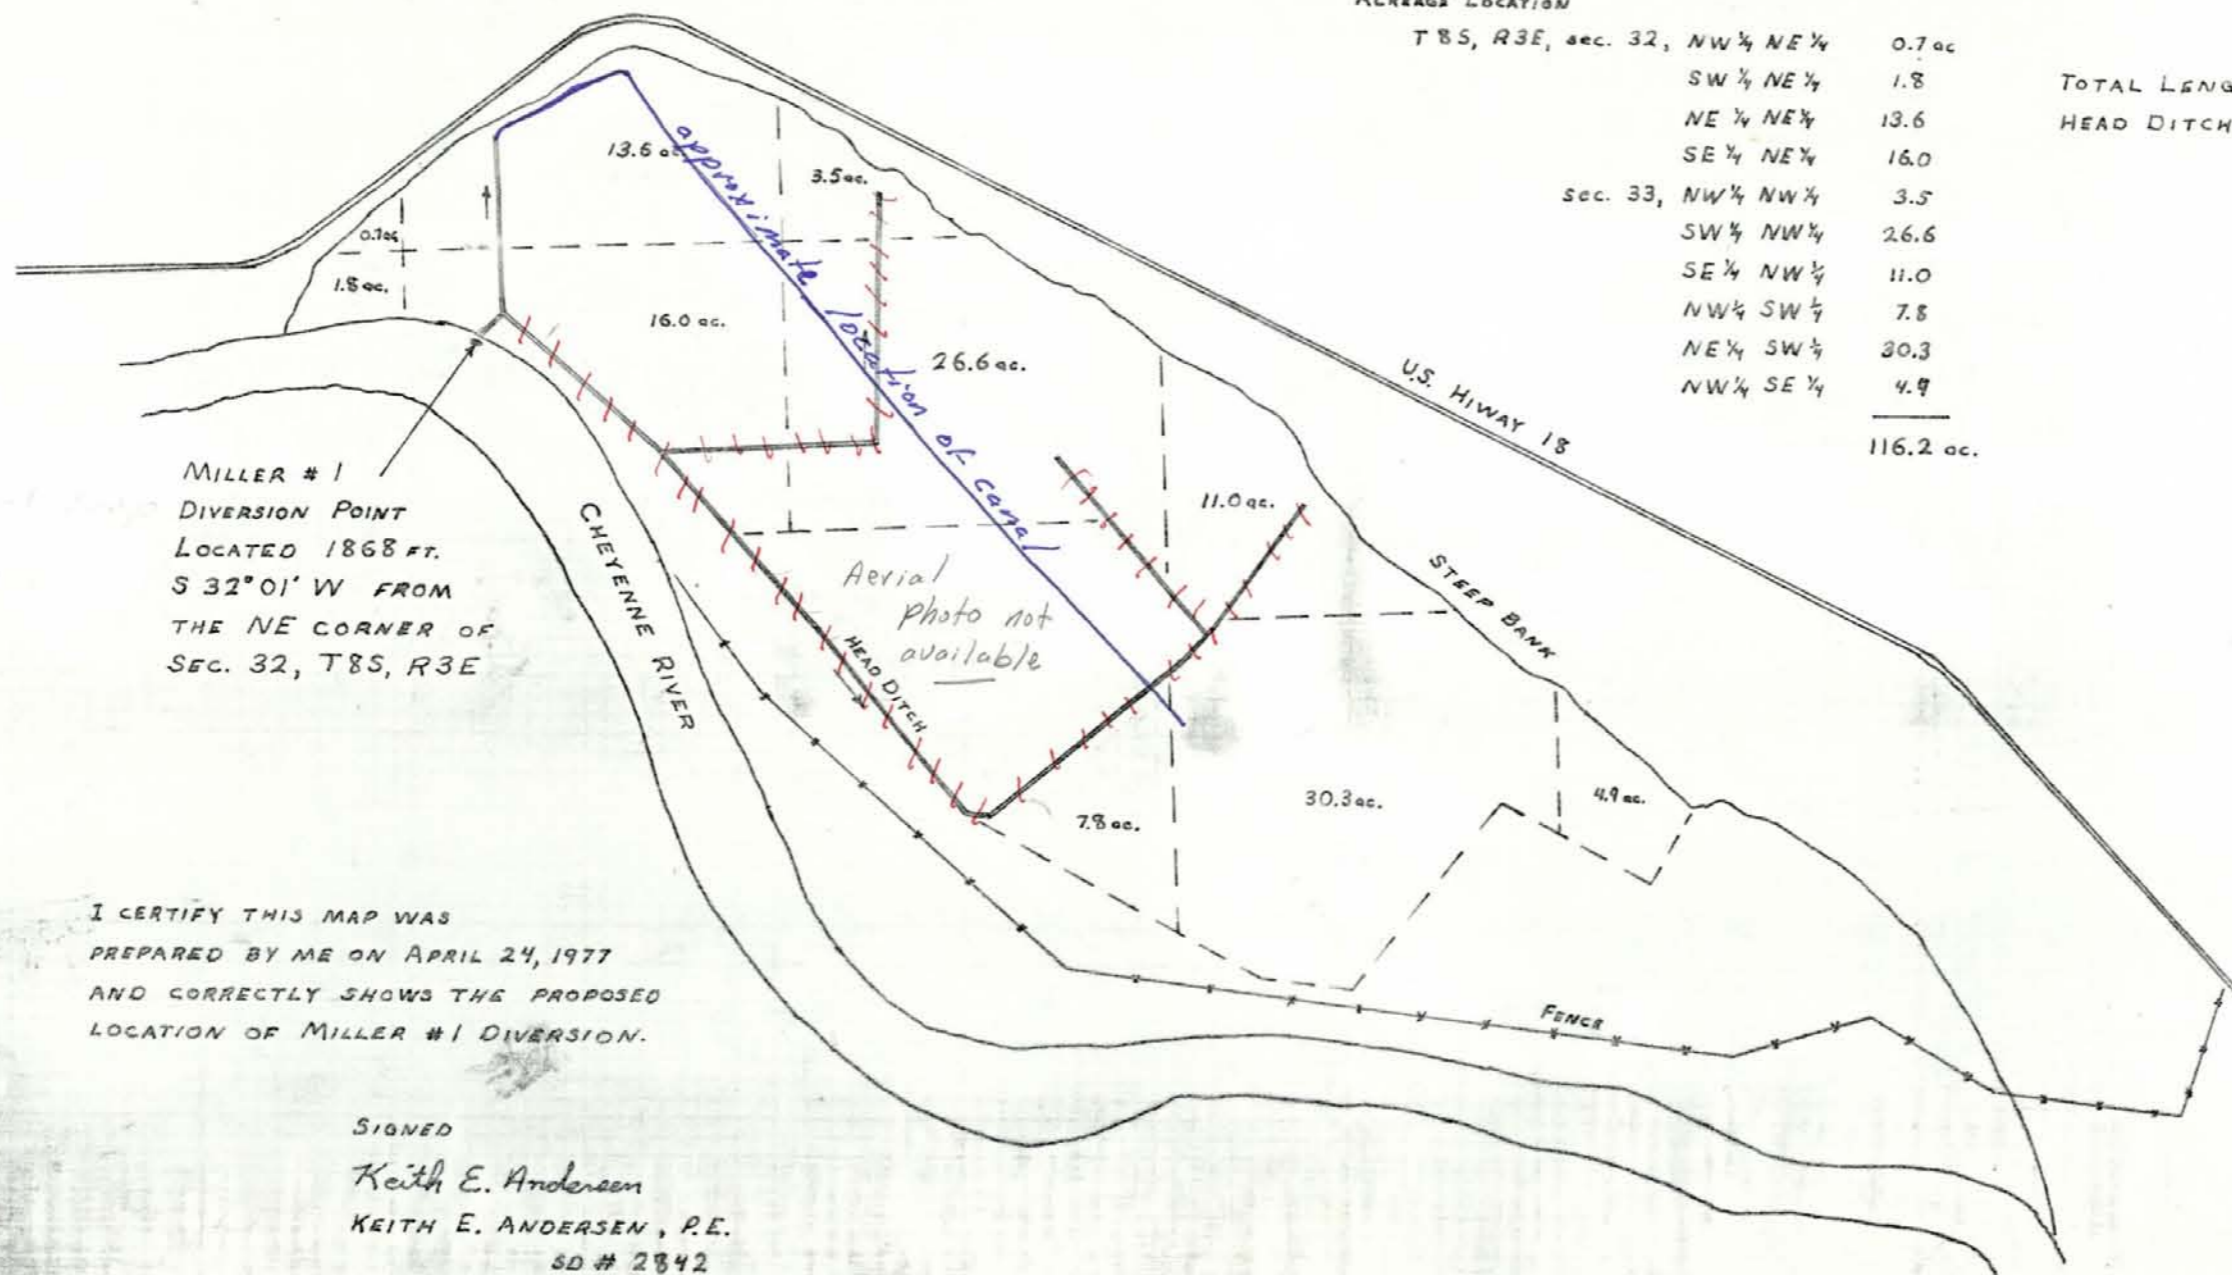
ACREAGE LOCATION

| | | |
|---|---|---|
| T8S, R3E, sec. 32, | NW¼ NE¼ | 0.7 ac |
| | SW¼ NE¼ | 1.8 |
| | NE¼ NE¼ | 13.6 |
| | SE¼ NE¼ | 16.0 |
| Sec. 33, | NW¼ NW¼ | 3.5 |
| | SW¼ NW¼ | 26.6 |
| | SE¼ NW¼ | 11.0 |
| | NW¼ SW¼ | 7.8 |
| | NE¼ SW¼ | 30.3 |
| | NW¼ SE¼ | 4.9 |
| | | 116.2 ac. |

TOTAL LENG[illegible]
HEAD DITCH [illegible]

13.6 ac.
3.5 ac.
0.7 ac.
1.8 ac.
16.0 ac.
26.6 ac.
11.0 ac.
7.8 ac.
30.3 ac.
4.9 ac.

approximate location of canal

Aerial photo not available

U.S. HIWAY 18

STEEP BANK

HEAD DITCH

CHEYENNE RIVER

FENCE

MILLER #1 DIVERSION POINT LOCATED 1868 FT. S 32°01' W FROM THE NE CORNER OF SEC. 32, T8S, R3E

I CERTIFY THIS MAP WAS PREPARED BY ME ON APRIL 24, 1977 AND CORRECTLY SHOWS THE PROPOSED LOCATION OF MILLER #1 DIVERSION.

SIGNED

Keith E. Andersen

KEITH E. ANDERSEN, P.E.
SD # 2842